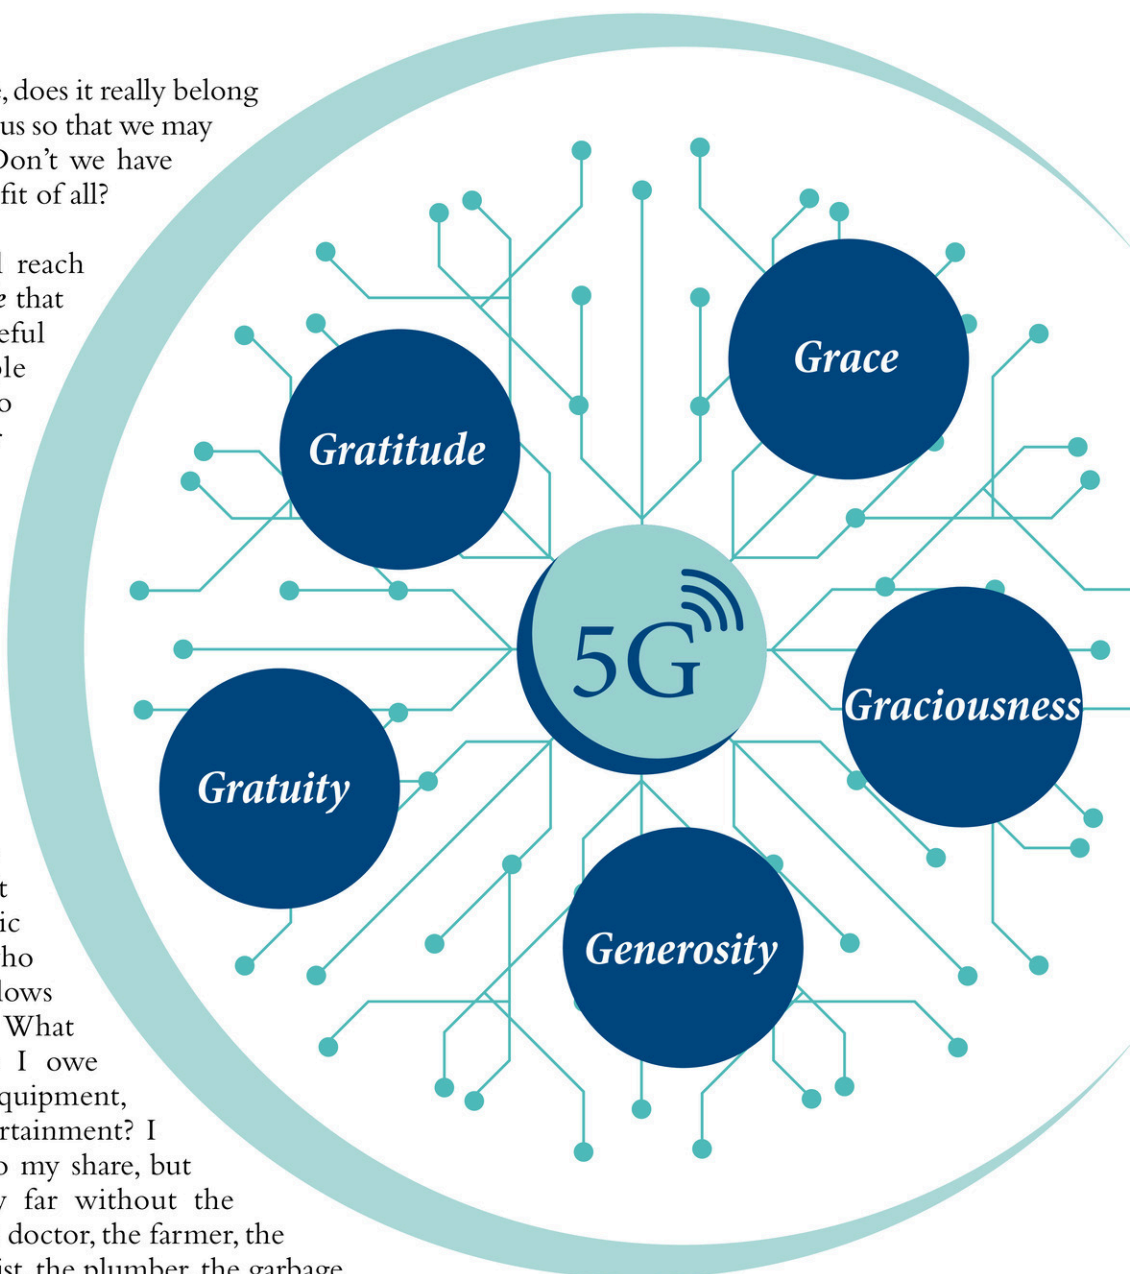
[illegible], does it really belong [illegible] us so that we may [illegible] Don't we have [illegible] fit of all?

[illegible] reach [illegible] that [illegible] eful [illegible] le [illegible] o

Grace

Gratitude

5G

Graciousness

Gratuity

Generosity

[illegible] t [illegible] ic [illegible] ho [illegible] lows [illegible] What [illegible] I owe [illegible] quipment, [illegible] rtainment? I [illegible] my share, but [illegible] far without the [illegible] doctor, the farmer, the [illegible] ist, the plumber, the garbage